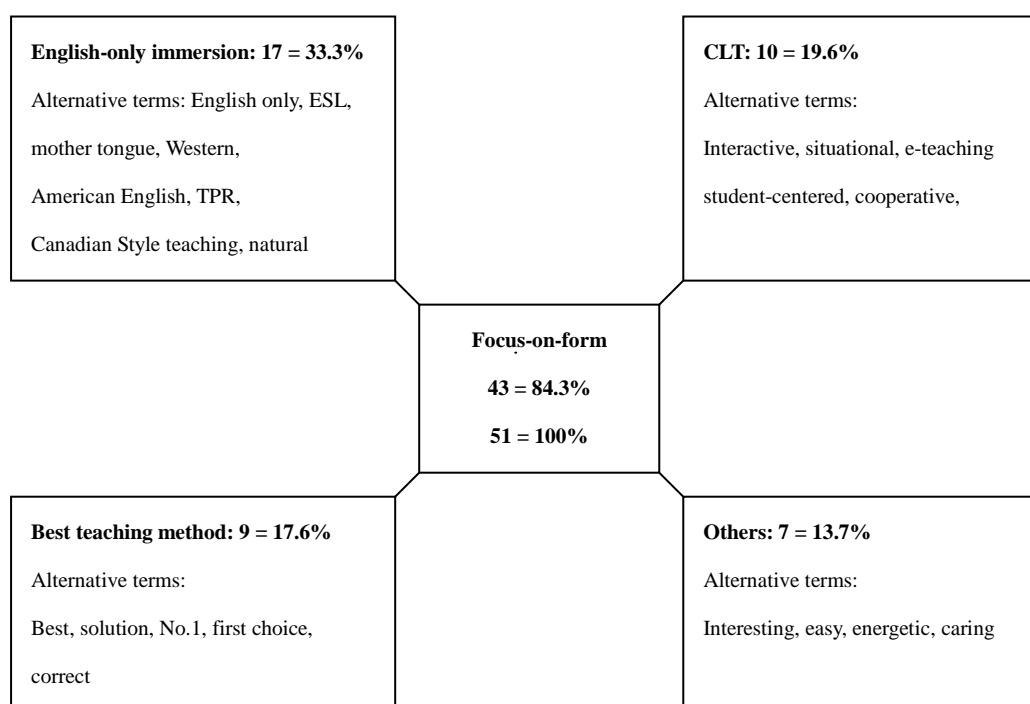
**English-only immersion: 17 = 33.3%**

Alternative terms: English only, ESL, mother tongue, Western, American English, TPR, Canadian Style teaching, natural

**CLT: 10 = 19.6%**

Alternative terms: Interactive, situational, e-teaching student-centered, cooperative,

**Focus-on-form**

**43 = 84.3%**

**51 = 100%**

**Best teaching method: 9 = 17.6%**

Alternative terms: Best, solution, No.1, first choice, correct

**Others: 7 = 13.7%**

Alternative terms: Interesting, easy, energetic, caring